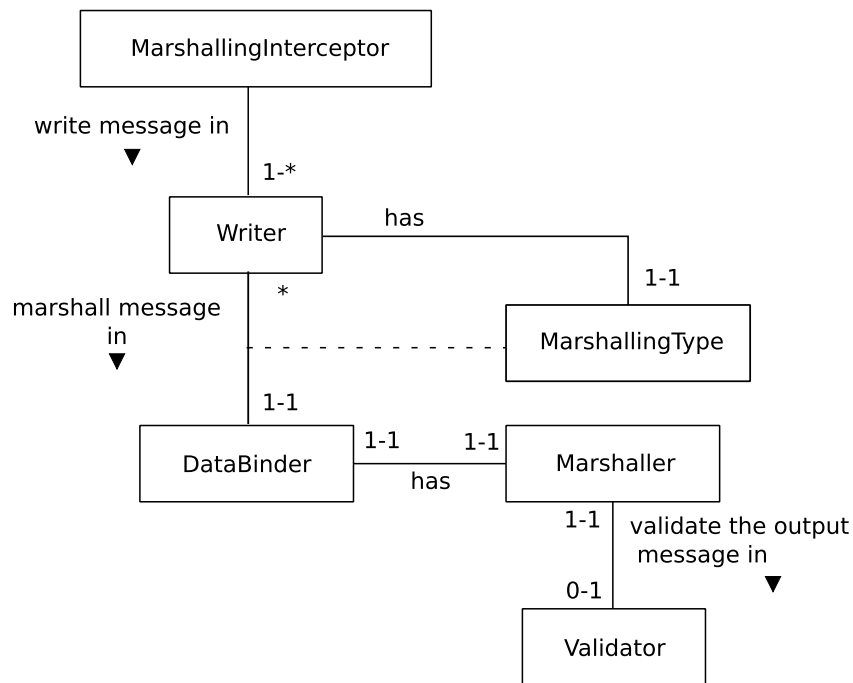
MarshallingInterceptor

write message in ▼

1-*

Writer

has

1-1

*

marshall message in ▼

MarshallingType

1-1

DataBinder

1-1

1-1

has

Marshaller

1-1

validate the output message in ▼

0-1

Validator